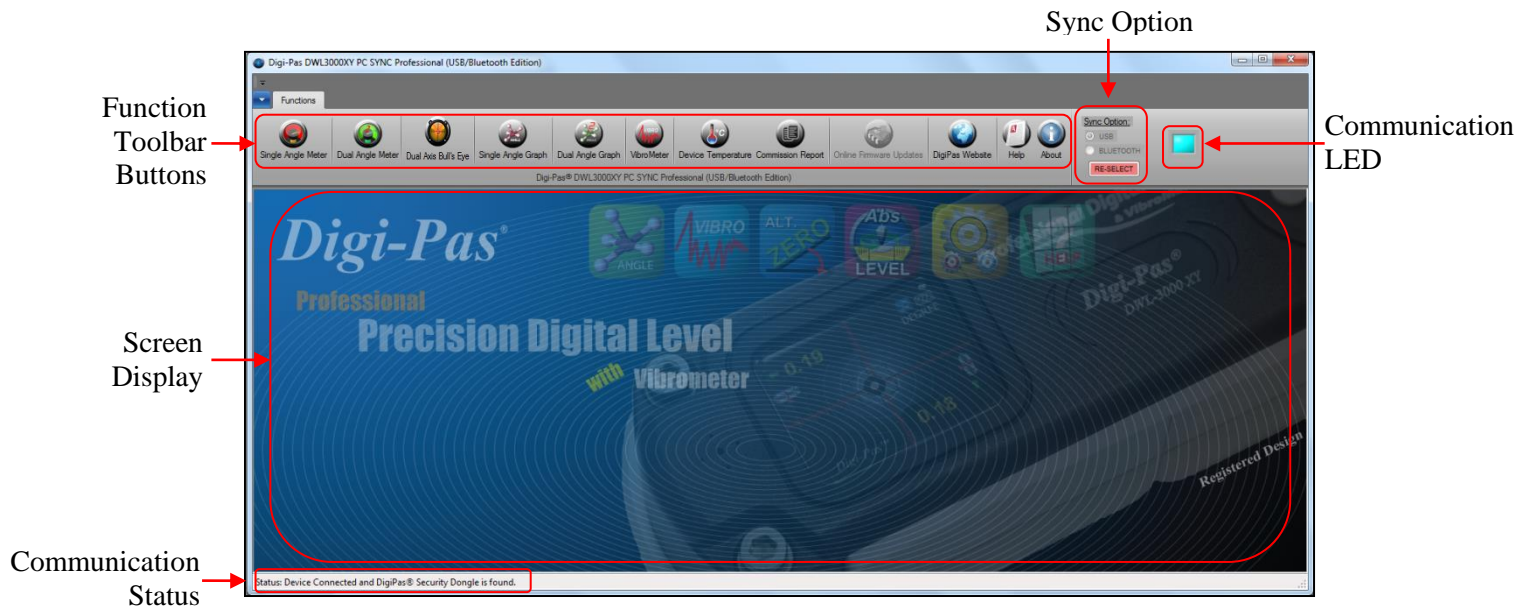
Sync Option

Digi-Pas DWL3000XY PC SYNC Professional (USB/Bluetooth Edition)

Functions

Function Toolbar Buttons

Single Angle Meter
Dual Angle Meter
Dual Axis Bull's Eye
Single Angle Graph
Dual Angle Graph
VibroMeter
Device Temperature
Commission Report
Online Firmware Updates
DigiPas Website
Help
About

Digi-Pas® DWL3000XY PC SYNC Professional (USB/Bluetooth Edition)

Sync Option
USB
BLUETOOTH
RE-SELECT

Communication LED

Digi-Pas®

ANGLE
VIBRO
ALT. ZERO
Abs LEVEL

Professional
Precision Digital Level
with Vibrometer

Digi-Pas® DWL-3000 XY

Registered Design

Screen Display

Communication Status

Status: Device Connected and DigiPas® Security Dongle is found.